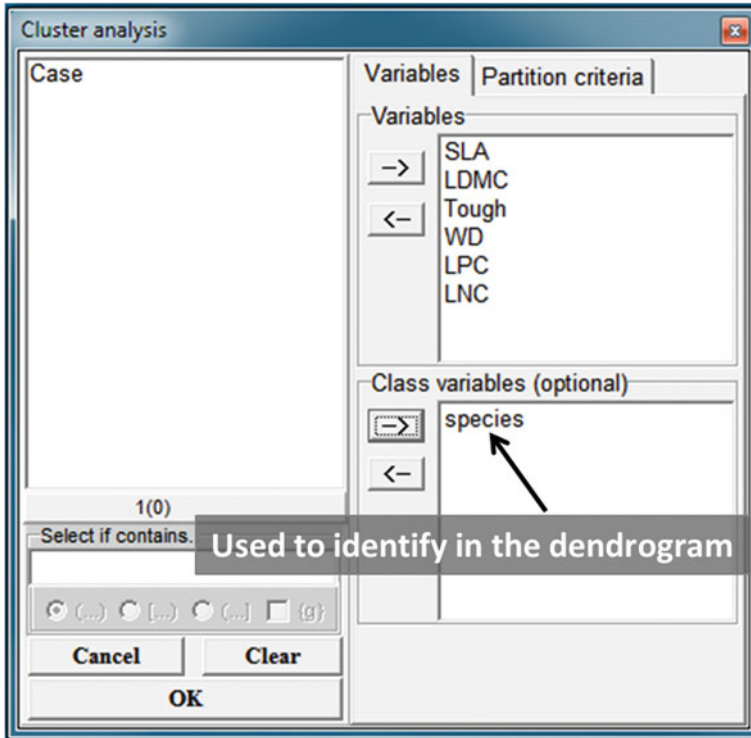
Cluster analysis

Case

1(0)

Select if contains.

(...) [...] {...} {g}

Cancel

Clear

OK

Variables

Partition criteria

Variables

->

<-

SLA
LDMC
Tough
WD
LPC
LNC

Class variables (optional)

->

<-

species

Used to identify in the dendrogram